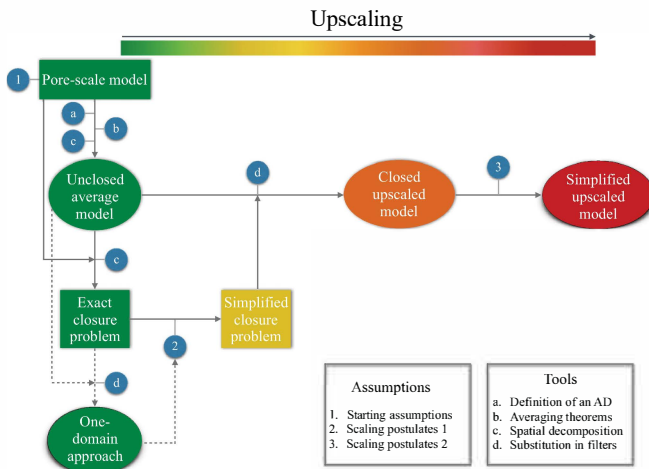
Upscaling

1 Pore-scale model

a
b
c

Unclosed average model

d

Closed upscaled model

3

Simplified upscaled model

c

Exact closure problem

Simplified closure problem

2

d

One-domain approach

Assumptions
1. Starting assumptions
2. Scaling postulates 1
3. Scaling postulates 2

Tools
a. Definition of an AD
b. Averaging theorems
c. Spatial decomposition
d. Substitution in filters